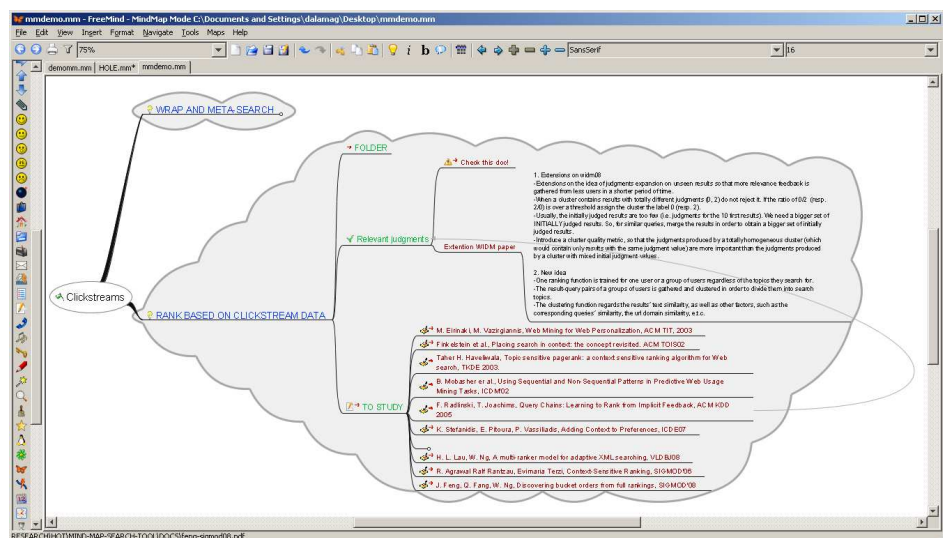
mmdemo.mm - FreeMind - MindMap Mode C:\Documents and Settings\dalamag\Desktop\mmdemo.mm

File Edit View Insert Format Navigate Tools Maps Help

75%

SansSerif

16

demomm.mm | HOLE.mm* | mmdemo.mm

WRAP AND META-SEARCH

Clickstreams

RANK BASED ON CLICKSTREAM DATA

FOLDER

Relevant judgments

Check this doc!

Extention WIDM paper

1. Extensions on widm08
-Extensions on the idea of judgments expansion on unseen results so that more relevance feedback is gathered from less users in a shorter period of time.
-When a cluster contains results with totally different judgments (0, 2) do not reject it. If the ratio of 0/2 (resp. 2/0) is over a threshold assign the cluster the label 0 (resp. 2).
-Usually, the initially judged results are too few (i.e. judgments for the 10 first results). We need a bigger set of INITIALLY judged results. So, for similar queries, merge the results in order to obtain a bigger set of initially judged results.
-Introduce a cluster quality metric, so that the judgments produced by a totally homogeneous cluster (which would contain only results with the same judgment value) are more important than the judgments produced by a cluster with mixed initial judgment values.

2. New idea
-One ranking function is trained for one user or a group of users regardless of the topics they search for.
-The result-query pairs of a groups of users is gathered and clustered in order to divide them into search topics.
-The clustering function regards the results' text similarity, as well as other factors, such as the corresponding queries' similarity, the url domain similarity, e.t.c.

TO STUDY

M. Eirinaki, M. Vazirgiannis, Web Mining for Web Personalization, ACM TIT, 2003

Finkelstein et al., Placing search in context: the concept revisited, ACM TOIS02

Taher H. Haveliwala, Topic sensitive pagerank: a context sensitive ranking algorithm for Web search, TKDE 2003.

B. Mobasher et al., Using Sequential and Non-Sequential Patterns in Predictive Web Usage Mining Tasks, ICDM02

F. Radlinski, T. Joachims, Query Chains: Learning to Rank from Implicit Feedback, ACM KDD 2005

K. Stefanidis, E. Pitoura, P. Vassiliadis, Adding Context to Preferences, ICDE07

H. L. Lau, W. Ng, A multi-ranker model for adaptive XML searching, VLDBJ08

R. Agrawal Ralf Rantzau, Evimaria Terzi, Context-Sensitive Ranking, SIGMOD'06

J. Feng, Q. Fang, W. Ng, Discovering bucket orders from full rankings, SIGMOD'08

RESEARCH\HOT\MIND-MAP-SEARCH-TOOL\DOCS\feng-sigmod08.pdf